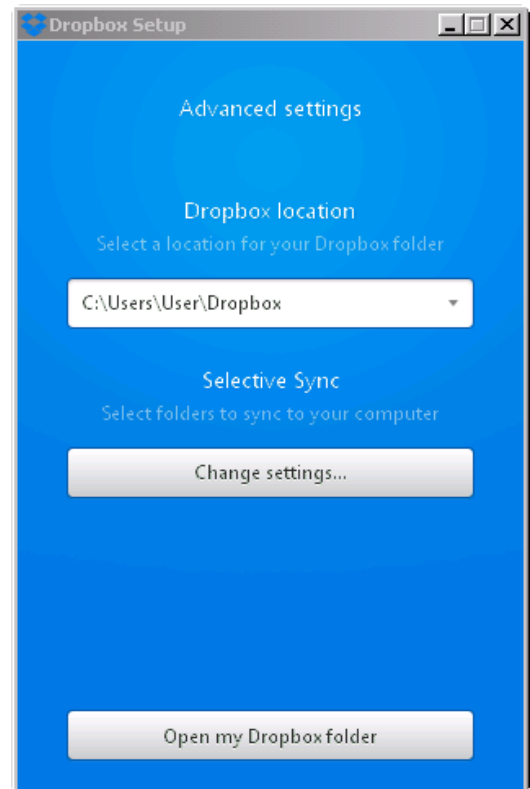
Dropbox Setup

Advanced settings

Dropbox location

Select a location for your Dropbox folder

C:\Users\User\Dropbox

Selective Sync

Select folders to sync to your computer

Change settings...

Open my Dropbox folder